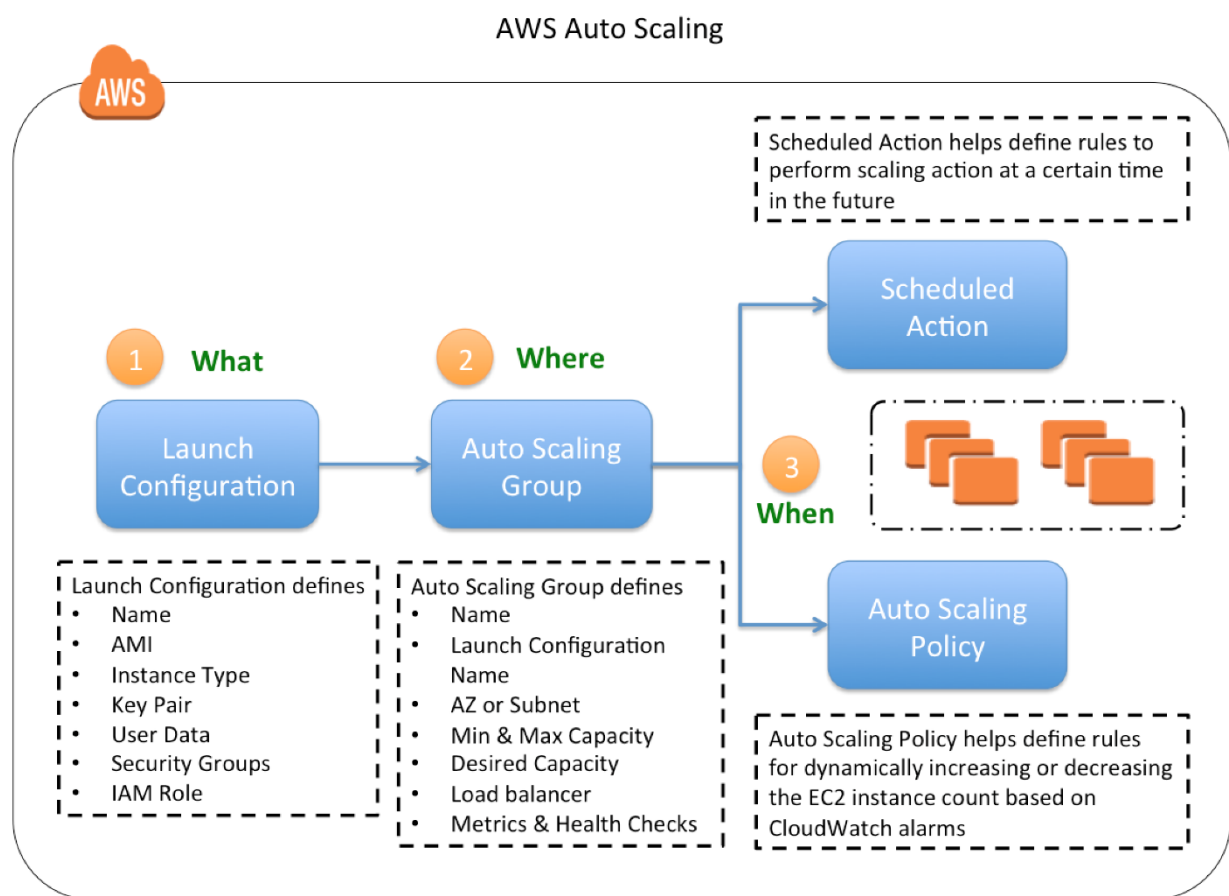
AWS Auto Scaling

AWS

Scheduled Action helps define rules to perform scaling action at a certain time in the future

Scheduled Action

1 What

2 Where

Launch Configuration

Auto Scaling Group

3 When

Auto Scaling Policy

Launch Configuration defines
- Name
- AMI
- Instance Type
- Key Pair
- User Data
- Security Groups
- IAM Role

Auto Scaling Group defines
- Name
- Launch Configuration Name
- AZ or Subnet
- Min & Max Capacity
- Desired Capacity
- Load balancer
- Metrics & Health Checks

Auto Scaling Policy helps define rules for dynamically increasing or decreasing the EC2 instance count based on CloudWatch alarms